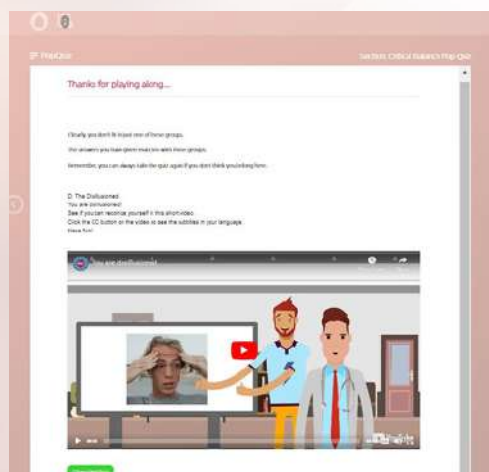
≡ PopQuiz

Section: Critical Balance's Pop Quiz

Thanks for playing along...

Clearly you don't fit in just one of these groups.

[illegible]

Remember, you can always take the quiz again if you don't think you belong here.

D. The Disillusioned
You are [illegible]
See if you can recognize yourself in this short video.
Click the CC button on the video to see the subtitles in your language.
Have fun!

You are disillusioned